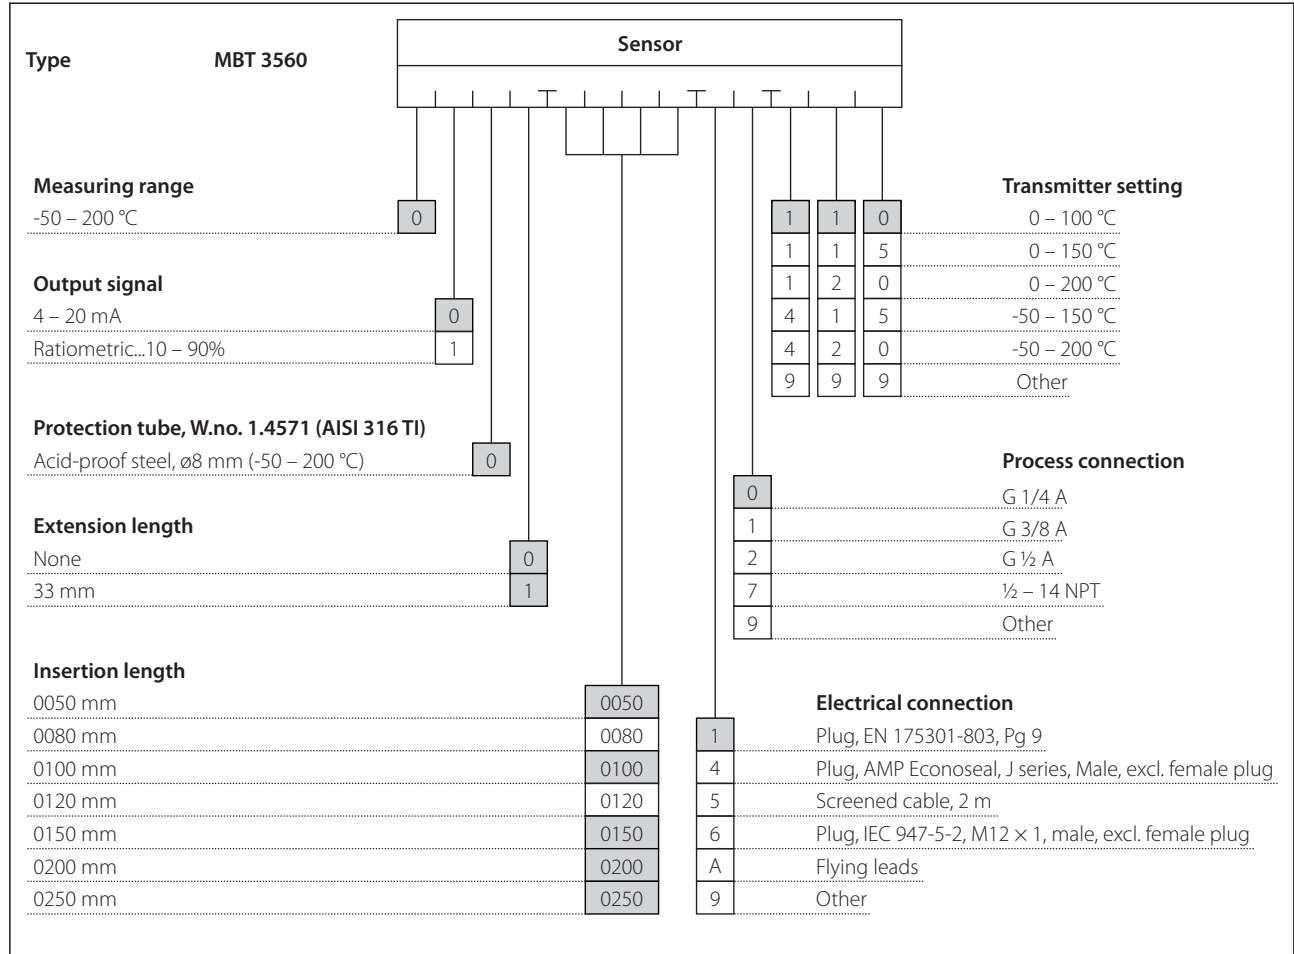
Type MBT 3560

Sensor

Measuring range
-50 – 200 °C 0

Output signal
4 – 20 mA 0
Ratiometric...10 – 90% 1

Protection tube, W.no. 1.4571 (AISI 316 TI)
Acid-proof steel, ø8 mm (-50 – 200 °C) 0

Extension length
None 0
33 mm 1

Insertion length
0050 mm 0050
0080 mm 0080
0100 mm 0100
0120 mm 0120
0150 mm 0150
0200 mm 0200
0250 mm 0250

Transmitter setting
| | | | |
|---|---|---|---|
| 1 | 1 | 0 | 0 – 100 °C |
| 1 | 1 | 5 | 0 – 150 °C |
| 1 | 2 | 0 | 0 – 200 °C |
| 4 | 1 | 5 | -50 – 150 °C |
| 4 | 2 | 0 | -50 – 200 °C |
| 9 | 9 | 9 | Other |

Process connection
0 G 1/4 A
1 G 3/8 A
2 G ½ A
7 ½ – 14 NPT
9 Other

Electrical connection
1 Plug, EN 175301-803, Pg 9
4 Plug, AMP Econoseal, J series, Male, excl. female plug
5 Screened cable, 2 m
6 Plug, IEC 947-5-2, M12 × 1, male, excl. female plug
A Flying leads
9 Other